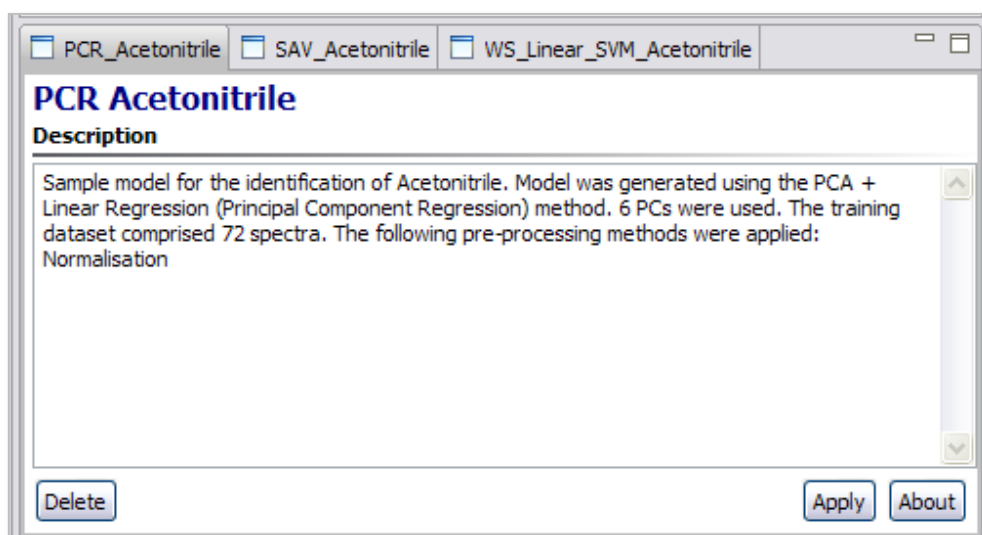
PCR_Acetonitrile | SAV_Acetonitrile | WS_Linear_SVM_Acetonitrile

PCR Acetonitrile

Description

Sample model for the identification of Acetonitrile. Model was generated using the PCA + Linear Regression (Principal Component Regression) method. 6 PCs were used. The training dataset comprised 72 spectra. The following pre-processing methods were applied:
Normalisation

Delete

Apply

About